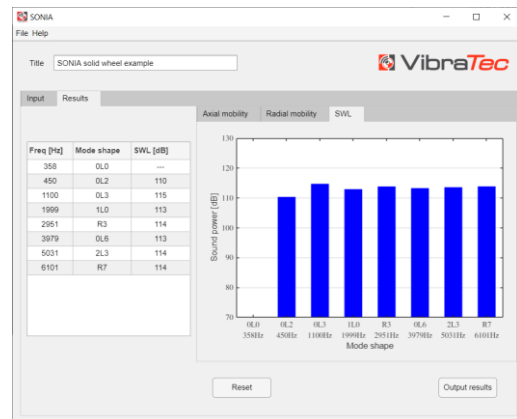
SONIA

File Help

Title SONIA solid wheel example

VibraTec

Input Results

Axial mobility Radial mobility SWL

| Freq [Hz] | Mode shape | SWL [dB] |
|---|---|---|
| 358 | 0L0 | --- |
| 450 | 0L2 | 110 |
| 1100 | 0L3 | 115 |
| 1999 | 1L0 | 113 |
| 2951 | R3 | 114 |
| 3979 | 0L6 | 113 |
| 5031 | 2L3 | 114 |
| 6101 | R7 | 114 |

130
120
110
100
90
80
70

Sound power [dB]

0L0 358Hz
0L2 450Hz
0L3 1100Hz
1L0 1999Hz
R3 2951Hz
0L6 3979Hz
2L3 5031Hz
R7 6101Hz

Mode shape

Reset

Output results